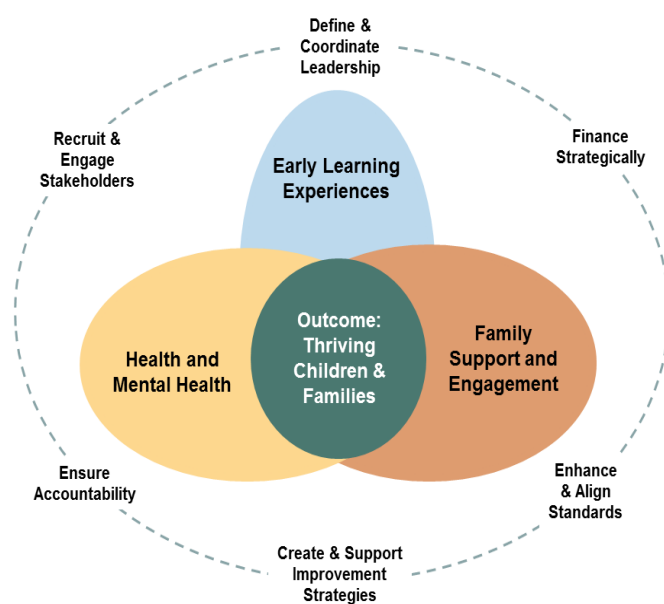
Define & Coordinate Leadership

Recruit & Engage Stakeholders

Finance Strategically

Early Learning Experiences

Health and Mental Health

Outcome: Thriving Children & Families

Family Support and Engagement

Ensure Accountability

Enhance & Align Standards

Create & Support Improvement Strategies